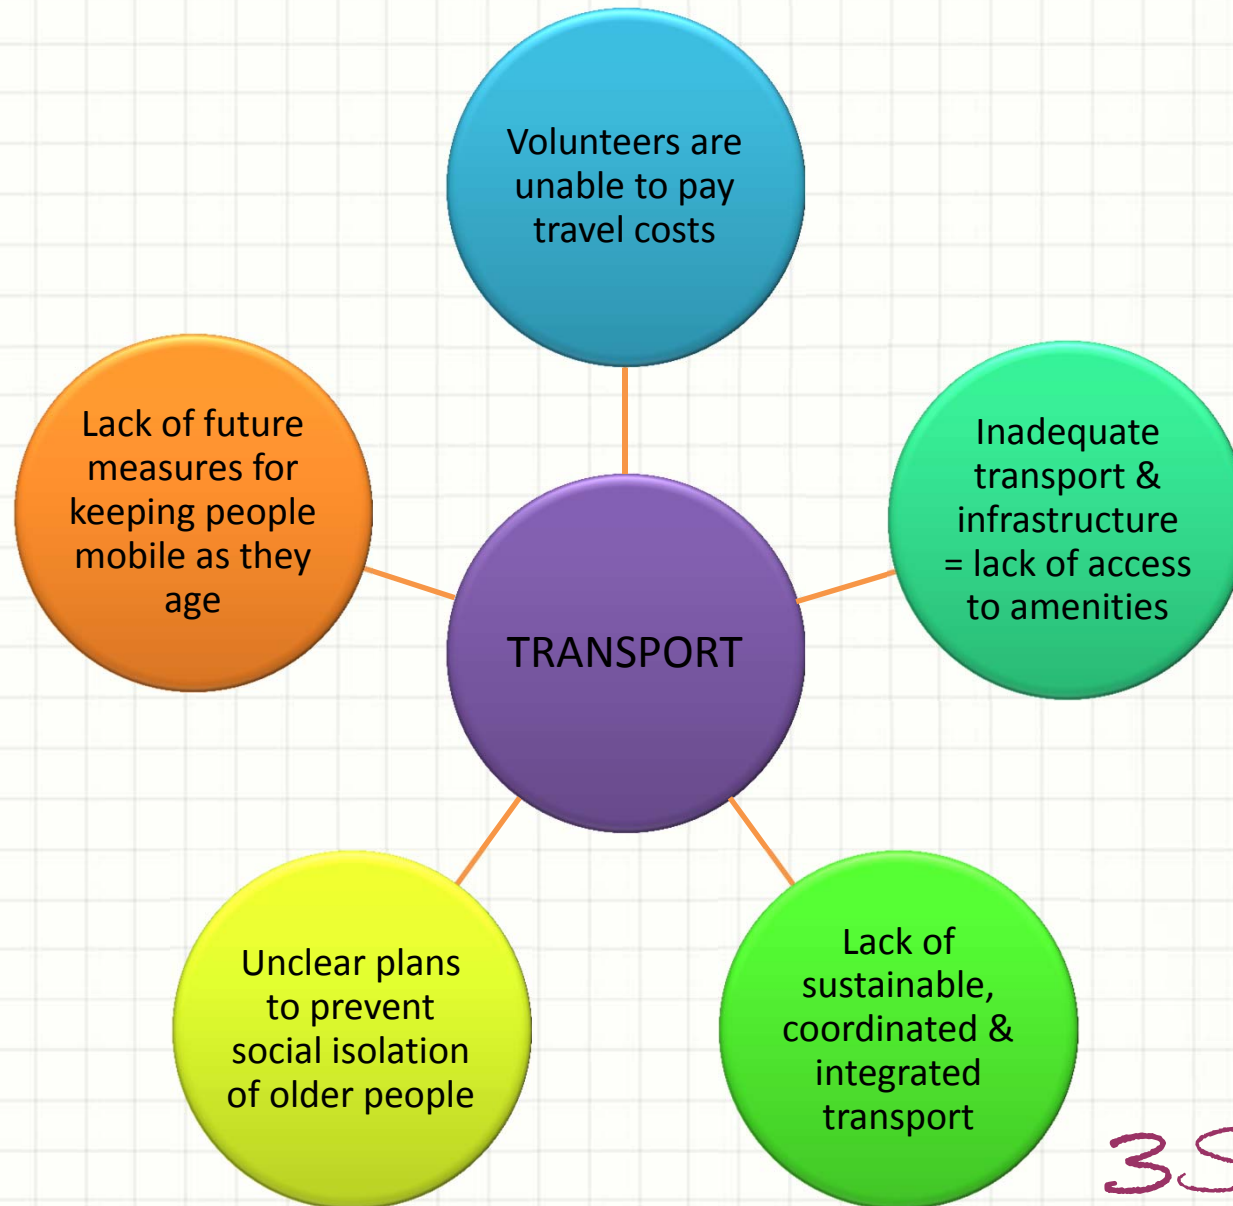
Volunteers are unable to pay travel costs

Lack of future measures for keeping people mobile as they age

TRANSPORT

Inadequate transport & infrastructure = lack of access to amenities

Unclear plans to prevent social isolation of older people

Lack of sustainable, coordinated & integrated transport

3S